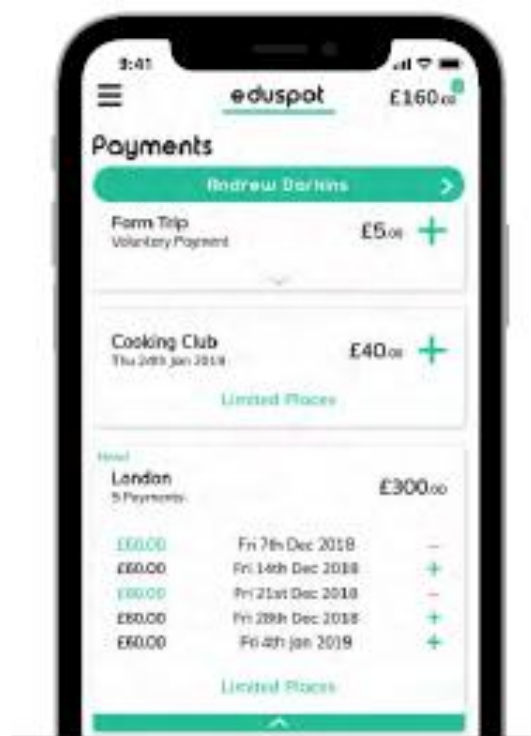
9:41

eduspot

£160.00

Payments

Andrew Darkins

Farm Trip
Voluntary Payment

£5.00

Cooking Club
Thu 24th Jan 2019

£40.00

Limited Places

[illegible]

London
5 Payments

£300.00

| | | |
|---|---|---|
| £60.00 | Fri 7th Dec 2018 | – |
| £60.00 | Fri 14th Dec 2018 | + |
| £60.00 | Fri 21st Dec 2018 | – |
| £60.00 | Fri 28th Dec 2018 | + |
| £60.00 | Fri 4th Jan 2019 | + |

Limited Places